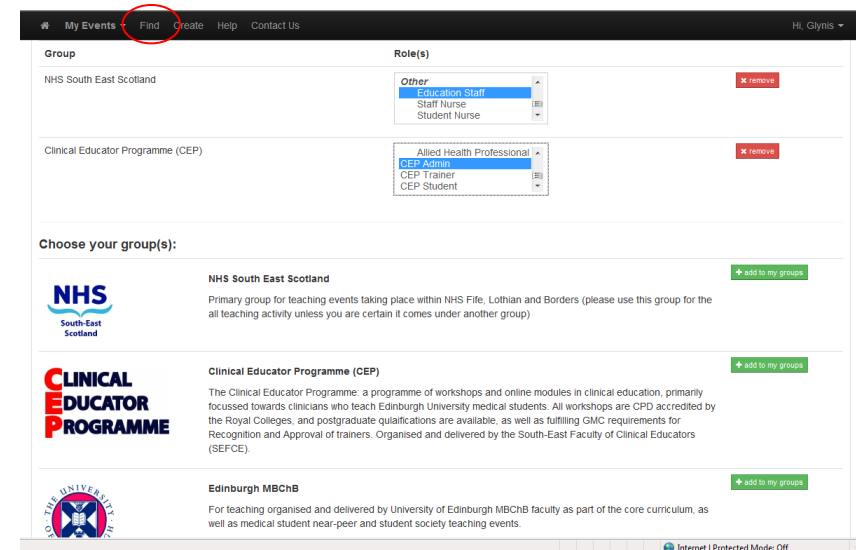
My Events ▾ Find Create Help Contact Us Hi, Glynis ▾

| Group | Role(s) | |
|---|---|---|
| NHS South East Scotland | Other<br>Education Staff<br>Staff Nurse<br>Student Nurse | ✖ remove |
| Clinical Educator Programme (CEP) | Allied Health Professional<br>CEP Admin<br>CEP Trainer<br>CEP Student | ✖ remove |

Choose your group(s):

NHS South-East Scotland

NHS South East Scotland

Primary group for teaching events taking place within NHS Fife, Lothian and Borders (please use this group for the all teaching activity unless you are certain it comes under another group)

+ add to my groups

CLINICAL EDUCATOR PROGRAMME

Clinical Educator Programme (CEP)

The Clinical Educator Programme: a programme of workshops and online modules in clinical education, primarily focussed towards clinicians who teach Edinburgh University medical students. All workshops are CPD accredited by the Royal Colleges, and postgraduate qualifications are available, as well as fulfilling GMC requirements for Recognition and Approval of trainers. Organised and delivered by the South-East Faculty of Clinical Educators (SEFCE).

+ add to my groups

UNIVERSITY

Edinburgh MBChB

For teaching organised and delivered by University of Edinburgh MBChB faculty as part of the core curriculum, as well as medical student near-peer and student society teaching events.

+ add to my groups

Internet | Protected Mode: Off